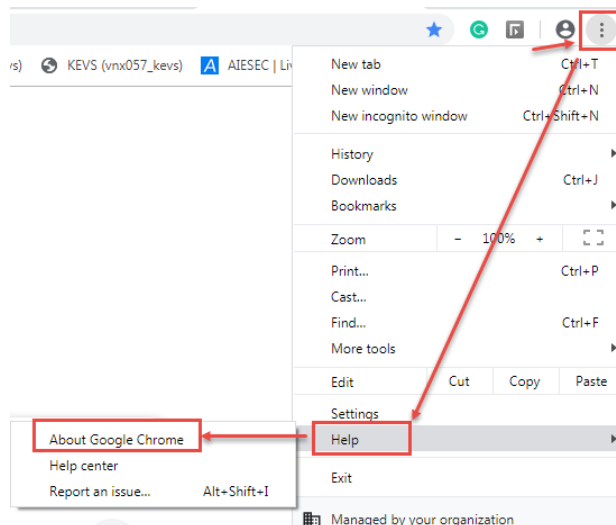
vs) KEVS (vnx057_kevs) AIESEC | Li

New tab Ctrl+T
New window Ctrl+N
New incognito window Ctrl+Shift+N

History
Downloads Ctrl+J
Bookmarks

Zoom − 100% +

Print... Ctrl+P
Cast...
Find... Ctrl+F
More tools

Edit Cut Copy Paste

Settings
Help

Exit

Managed by your organization

About Google Chrome
Help center
Report an issue... Alt+Shift+I